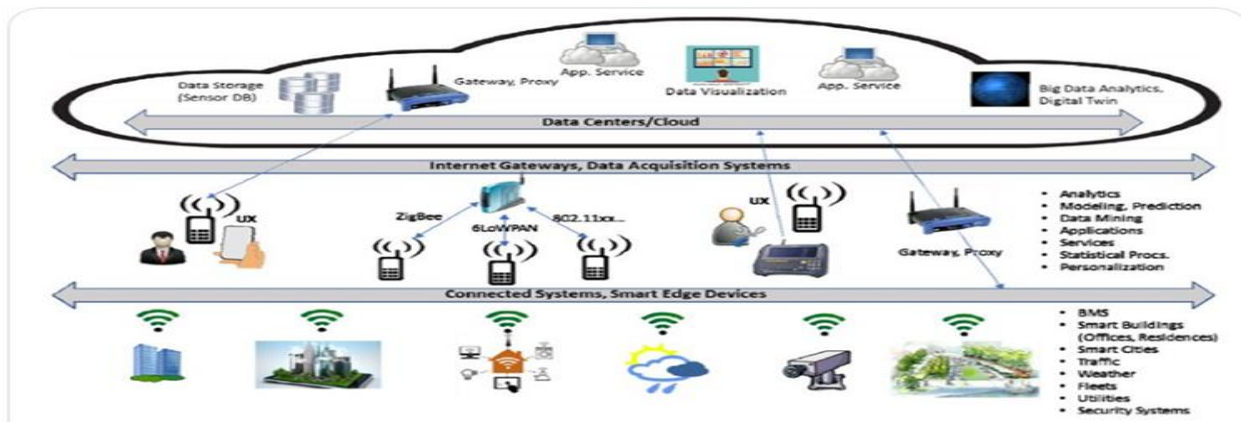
Data Storage (Sensor DB)

Gateway, Proxy

App. Service

Data Visualization

App. Service

Big Data Analytics, Digital Twin

Data Centers/Cloud

Internet Gateways, Data Acquisition Systems

UX

ZigBee

6LoWPAN

802.11xx...

UX

Gateway, Proxy

- Analytics
- Modeling, Prediction
- Data Mining
- Applications
- Services
- Statistical Procs.
- Personalization

Connected Systems, Smart Edge Devices

- BMS
- Smart Buildings (Offices, Residences)
- Smart Cities
- Traffic
- Weather
- Fleets
- Utilities
- Security Systems